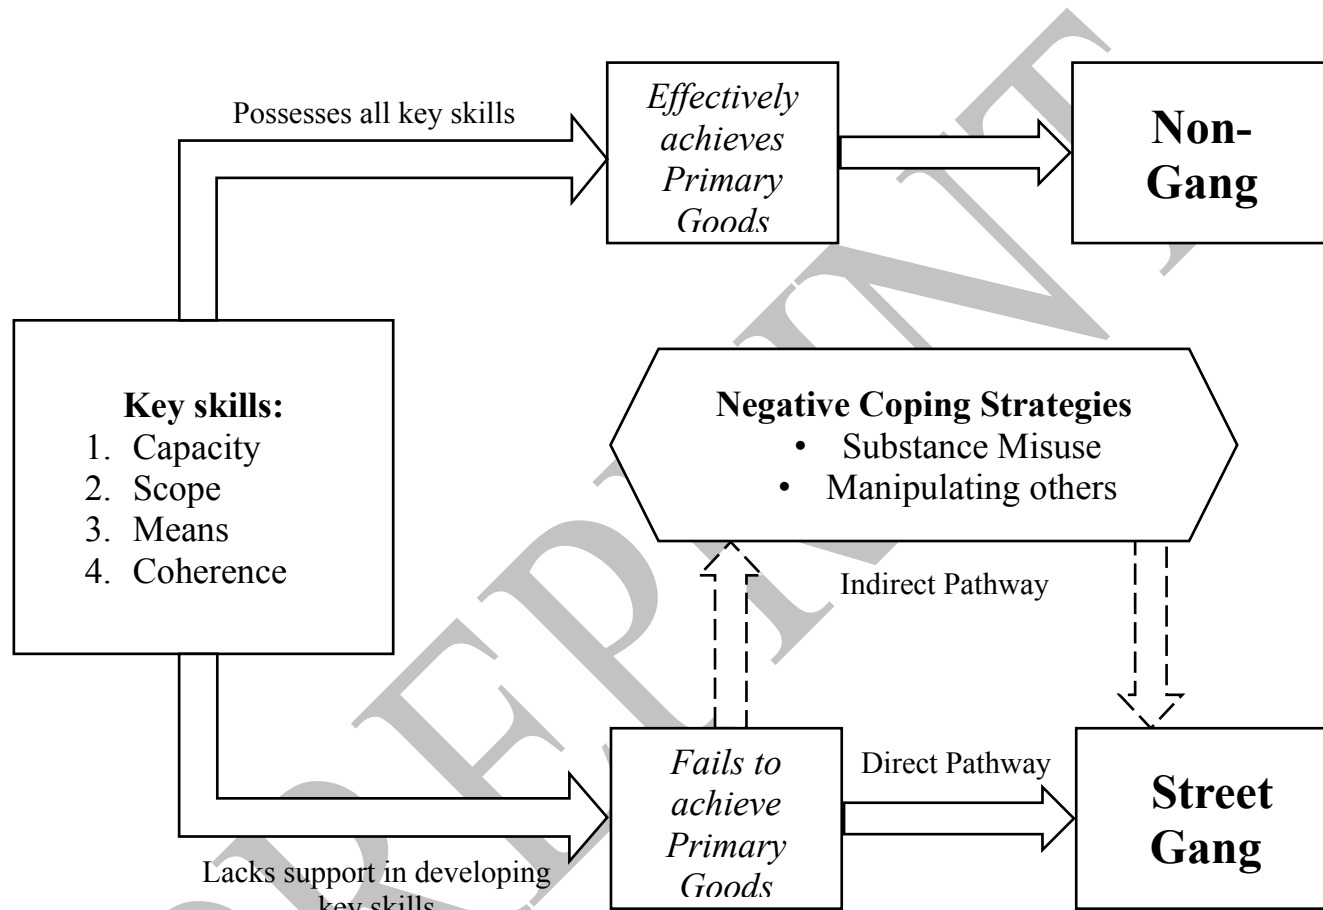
Possesses all key skills

*Effectively achieves Primary Goods*

**Non-Gang**

**Key skills:**
1. Capacity
2. Scope
3. Means
4. Coherence

**Negative Coping Strategies**
• Substance Misuse
• Manipulating others

Indirect Pathway

*Fails to achieve Primary Goods*

Direct Pathway

**Street Gang**

Lacks support in developing key skills

PREPRINT